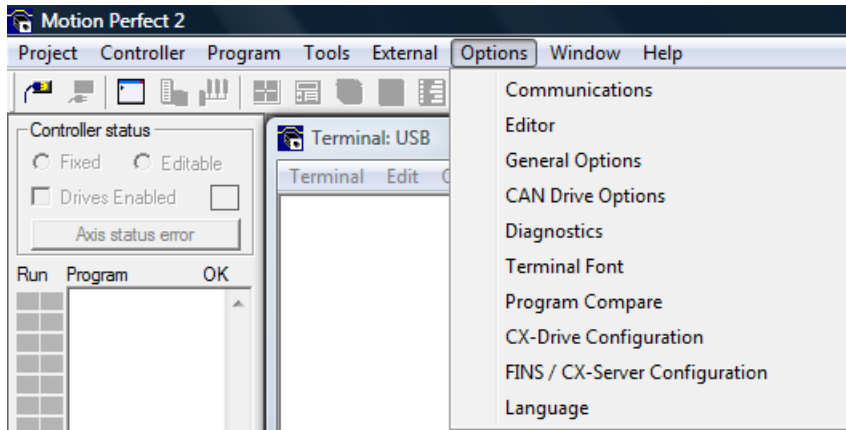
Motion Perfect 2

Project Controller Program Tools External Options Window Help

Controller status
Fixed Editable
Drives Enabled
Axis status error

Run Program OK

Terminal: USB
Terminal Edit C

Communications
Editor
General Options
CAN Drive Options
Diagnostics
Terminal Font
Program Compare
CX-Drive Configuration
FINS / CX-Server Configuration
Language